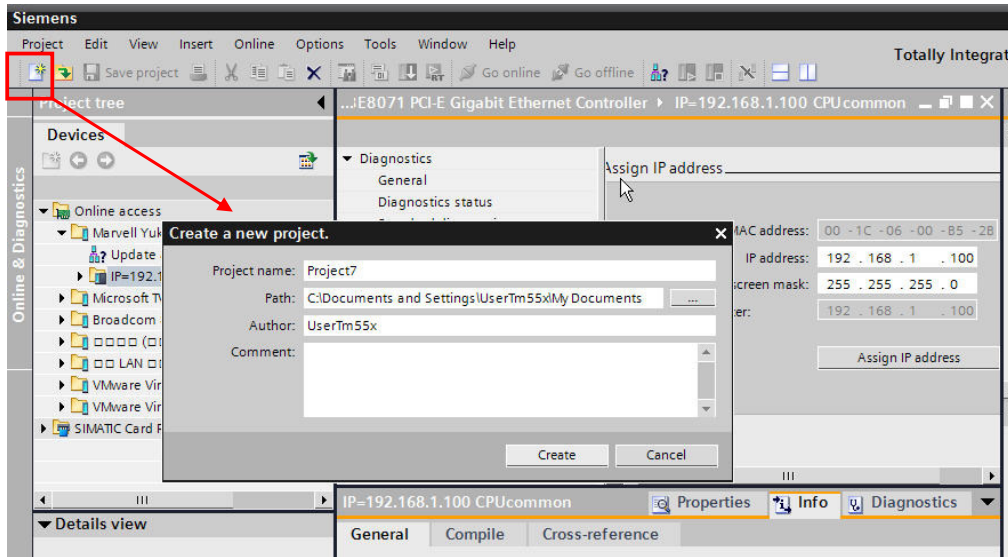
Siemens

Project Edit View Insert Online Options Tools Window Help

Totally Integrat

Save project Go online Go offline

Project tree

Devices

...JE8071 PCI-E Gigabit Ethernet Controller ▸ IP=192.168.1.100 CPUcommon

Online & Diagnostics

Online access

Marvell Yuk

Update

IP=192.

Microsoft T

Broadcom

□□□□ (□

□□ LAN □

VMware Vir

VMware Vir

SIMATIC Card R

Diagnostics

General

Diagnostics status

Assign IP address

MAC address: 00 -1C -06 -00 -B5 -2B

IP address: 192 . 168 . 1 . 100

screen mask: 255 . 255 . 255 . 0

ter: 192 . 168 . 1 . 100

Assign IP address

Create a new project.

Project name: Project7

Path: C:\Documents and Settings\UserTm55x\My Documents ...

Author: UserTm55x

Comment:

Create Cancel

III

III

Details view

IP=192.168.1.100 CPUcommon

Properties Info Diagnostics

General Compile Cross-reference